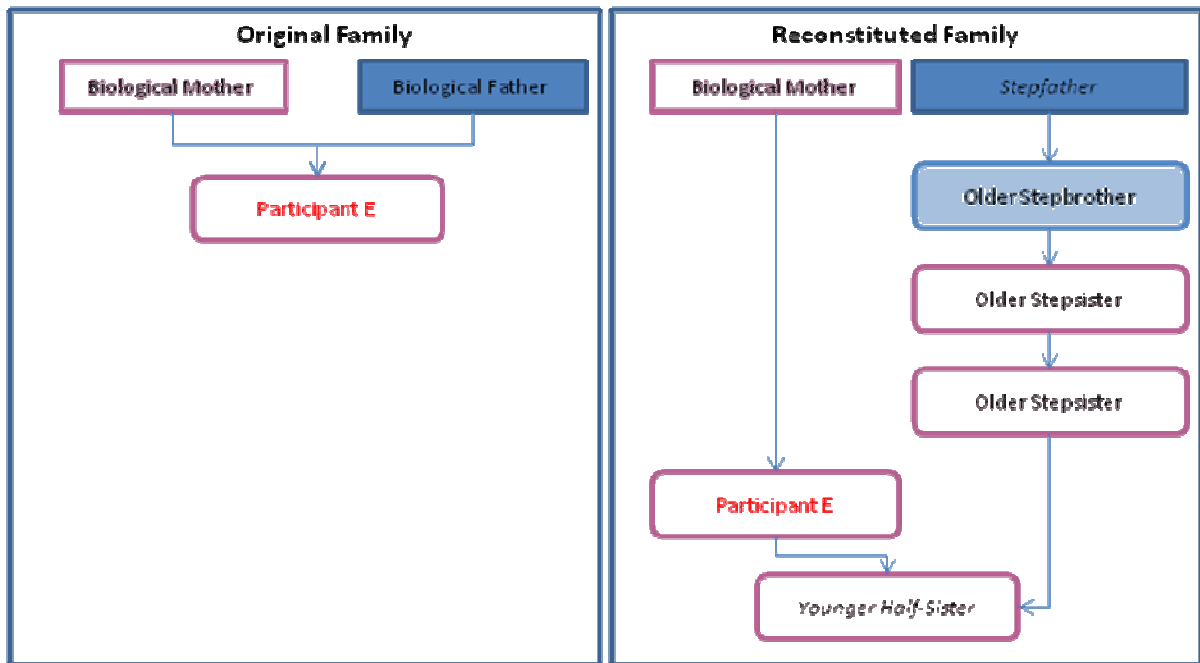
Original Family

Biological Mother

Biological Father

Participant E

Reconstituted Family

Biological Mother

Stepfather

OlderStepbrother

Older Stepsister

Older Stepsister

Participant E

Younger Half-Sister